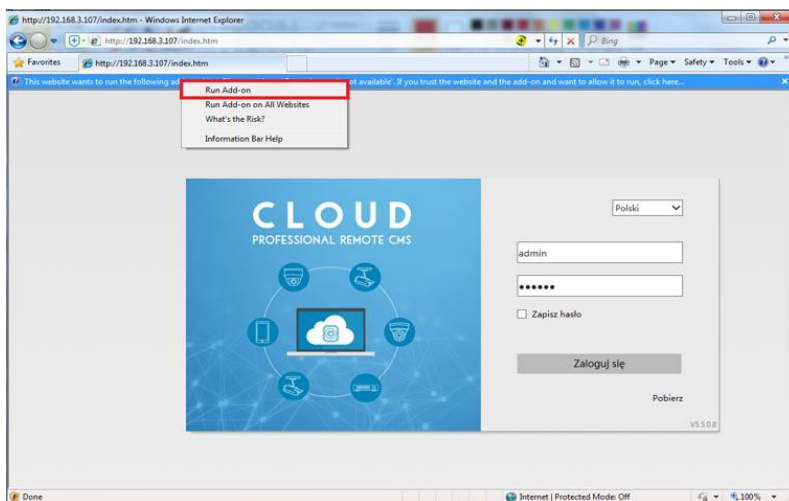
http://192.168.3.107/index.htm - Windows Internet Explorer

http://192.168.3.107/index.htm

Bing

Favorites

http://192.168.3.107/index.htm

Page ▾ Safety ▾ Tools ▾

This website wants to run the following add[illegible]ot available'. If you trust the website and the add-on and want to allow it to run, click here...

Run Add-on
Run Add-on on All Websites
What's the Risk?
Information Bar Help

CLOUD
PROFESSIONAL REMOTE CMS

Polski

admin

••••••

Zapisz hasło

Zaloguj się

Pobierz

V5.5.0.8

Done

Internet | Protected Mode: Off

100%